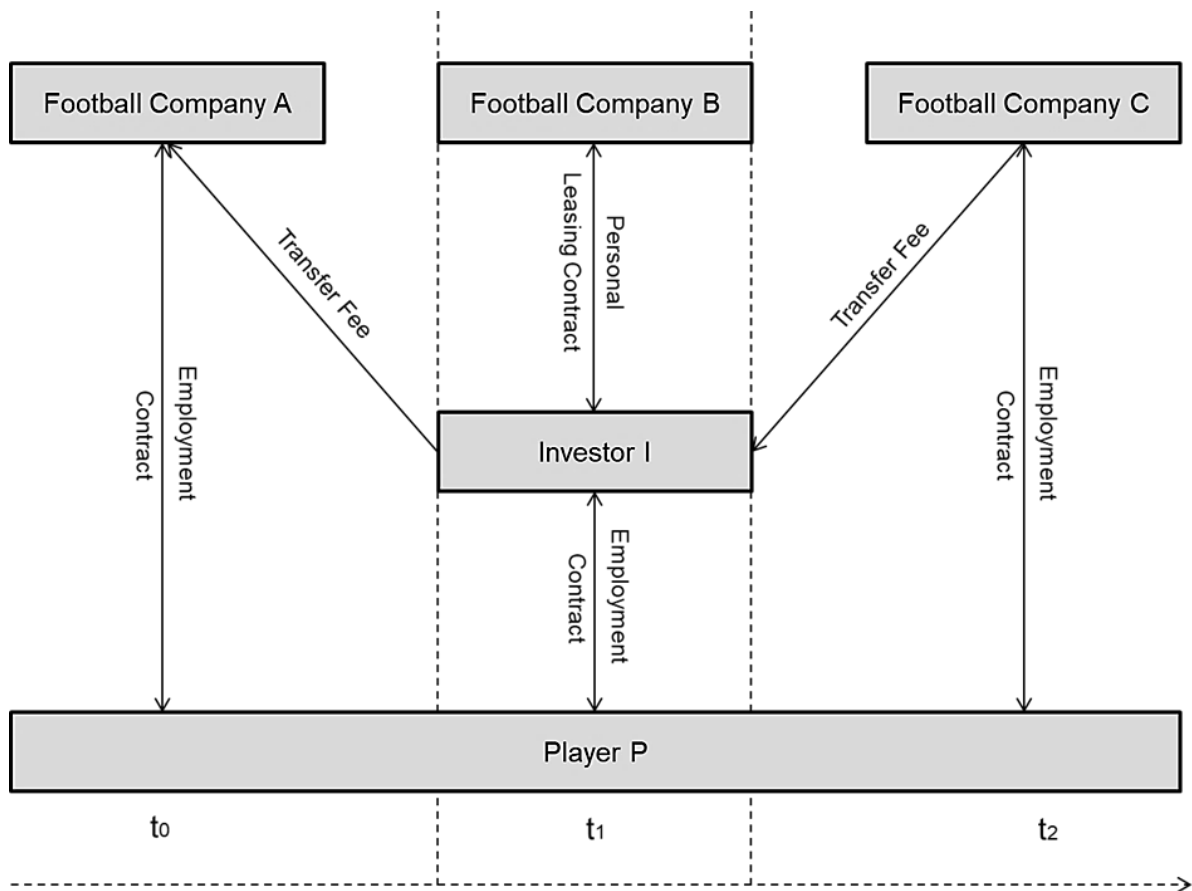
Football Company A

Football Company B

Football Company C

Personal Leasing Contract

Transfer Fee

Transfer Fee

Employment Contract

Employment Contract

Investor I

Employment Contract

Player P

$t_0$

$t_1$

$t_2$